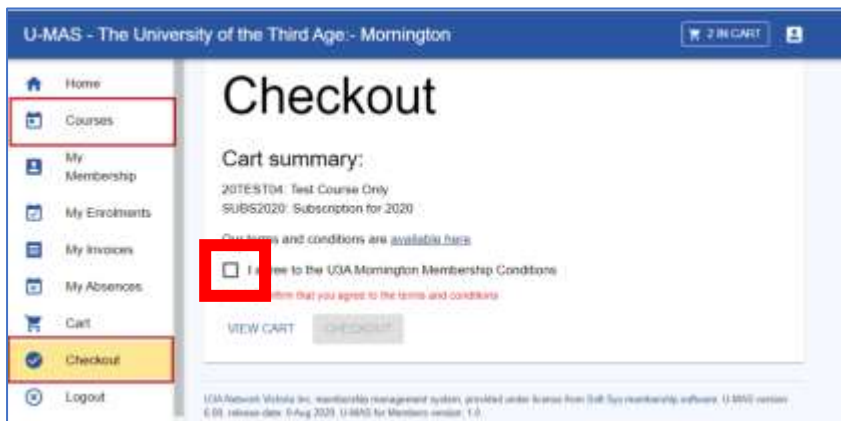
U-MAS - The University of the Third Age:- Mornington

2 IN CART

Home

Courses

My Membership

My Enrolments

My Invoices

My Absences

Cart

Checkout

Logout

Checkout

Cart summary:

20TEST04: Test Course Only
SUBS2020: Subscription for 2020

Our terms and conditions are available here

I agree to the U3A Mornington Membership Conditions

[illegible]firm that you agree to the terms and conditions

VIEW CART CHECKOUT

U3A Network Victoria Inc. membership management system, provided under licence from Soft Sys membership software. U-MAS version 6.00, release date: 5-Aug 2020. U-MAS for Members version: 1.0